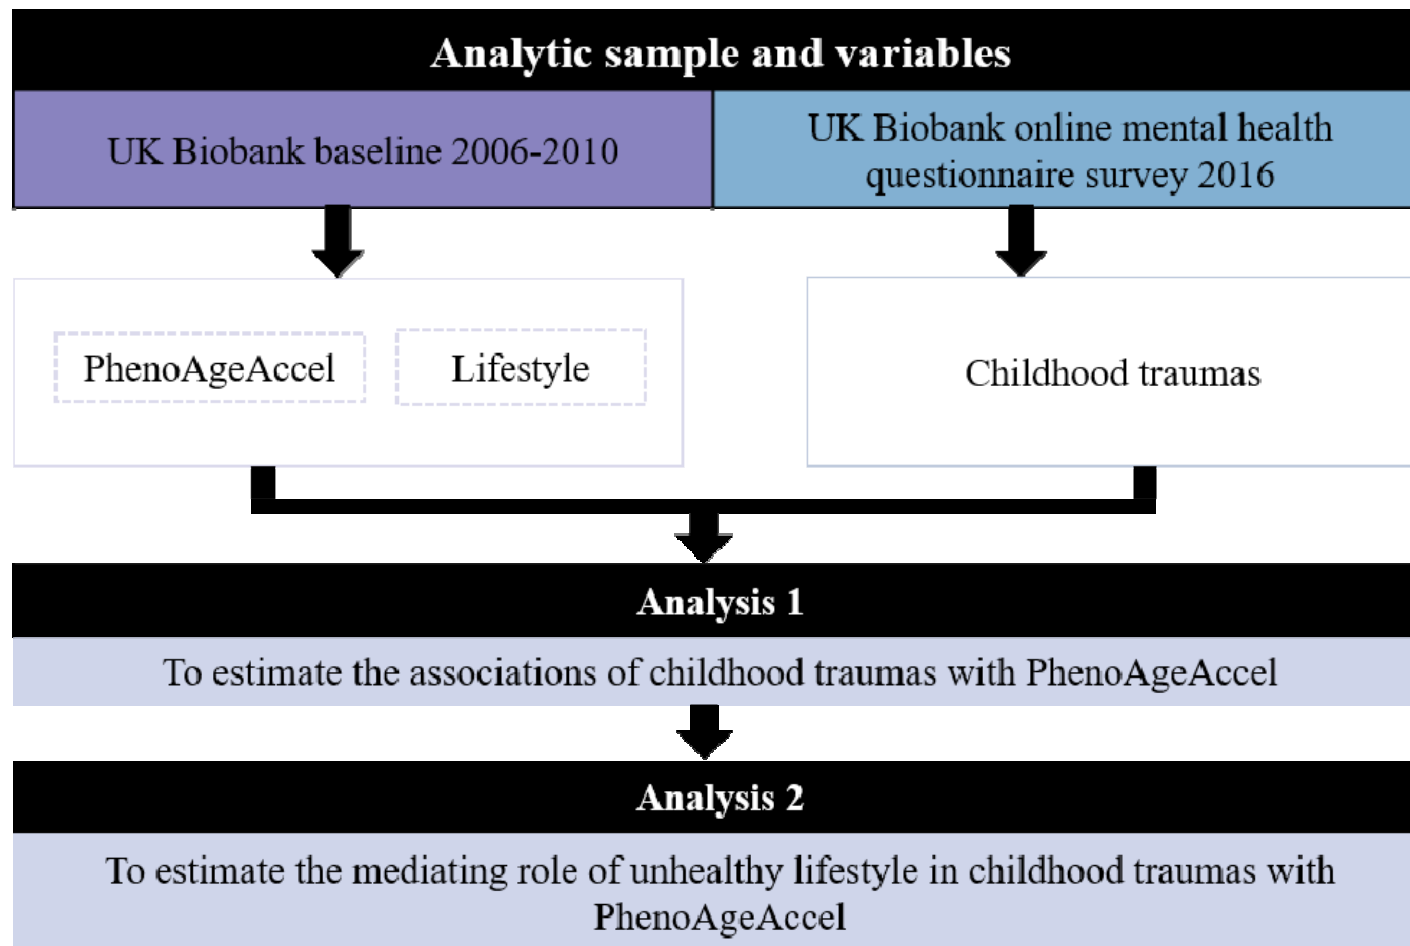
Analytic sample and variables

UK Biobank baseline 2006-2010

UK Biobank online mental health questionnaire survey 2016

PhenoAgeAccel

Lifestyle

Childhood traumas

Analysis 1

To estimate the associations of childhood traumas with PhenoAgeAccel

Analysis 2

To estimate the mediating role of unhealthy lifestyle in childhood traumas with PhenoAgeAccel